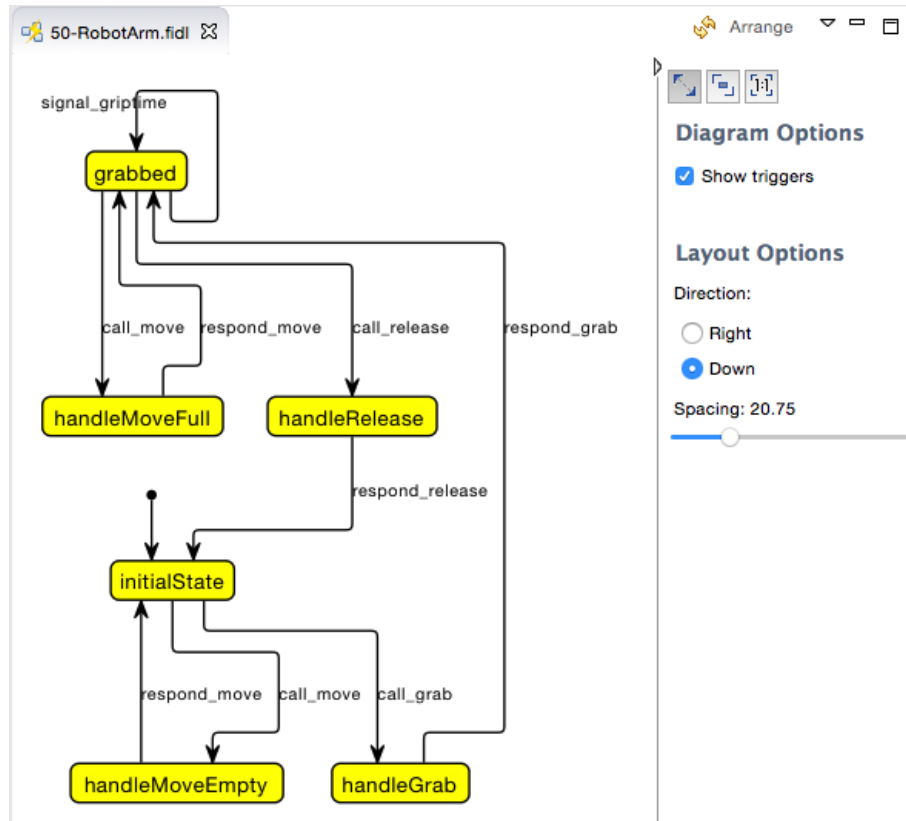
50-RobotArm.fidl

signal_griptime

grabbed

call_move

respond_move

call_release

respond_grab

handleMoveFull

handleRelease

respond_release

initialState

respond_move

call_move

call_grab

handleMoveEmpty

handleGrab

Arrange

1:1

Diagram Options

Show triggers

Layout Options

Direction:

Right

Down

Spacing: 20.75